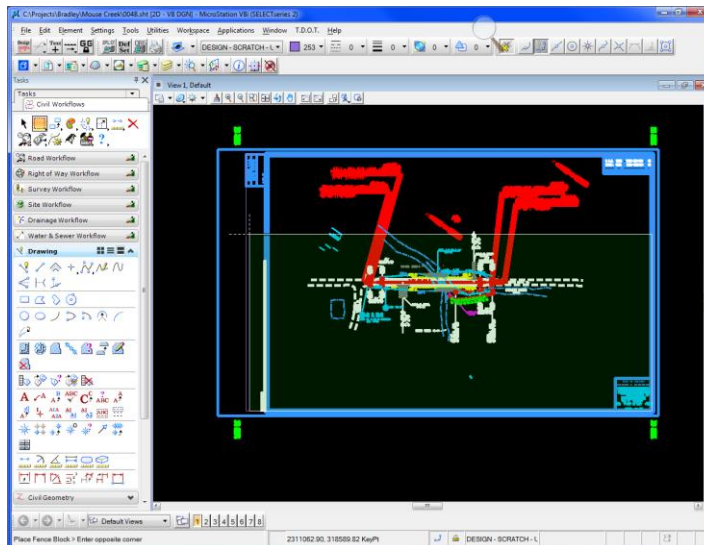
C:\Projects\Bradley\Mouse Creek\0048.sht [2D - V8 DGN] - MicroStation V8i (SELECTseries 2)

File Edit Element Settings Tools Utilities Workspace Applications Window T.D.O.T. Help

DESIGN - SCRATCH - L 253 0 0 0 0

Tasks

Tasks

Civil Workflows

Road Workflow

Right of Way Workflow

Survey Workflow

Site Workflow

Drainage Workflow

Water & Sewer Workflow

Drawing

Civil Geometry

View 1, Default

Default Views 1 2 3 4 5 6 7 8

Place Fence Block > Enter opposite corner

2311062.90, 318589.82 KeyPt

DESIGN - SCRATCH - L